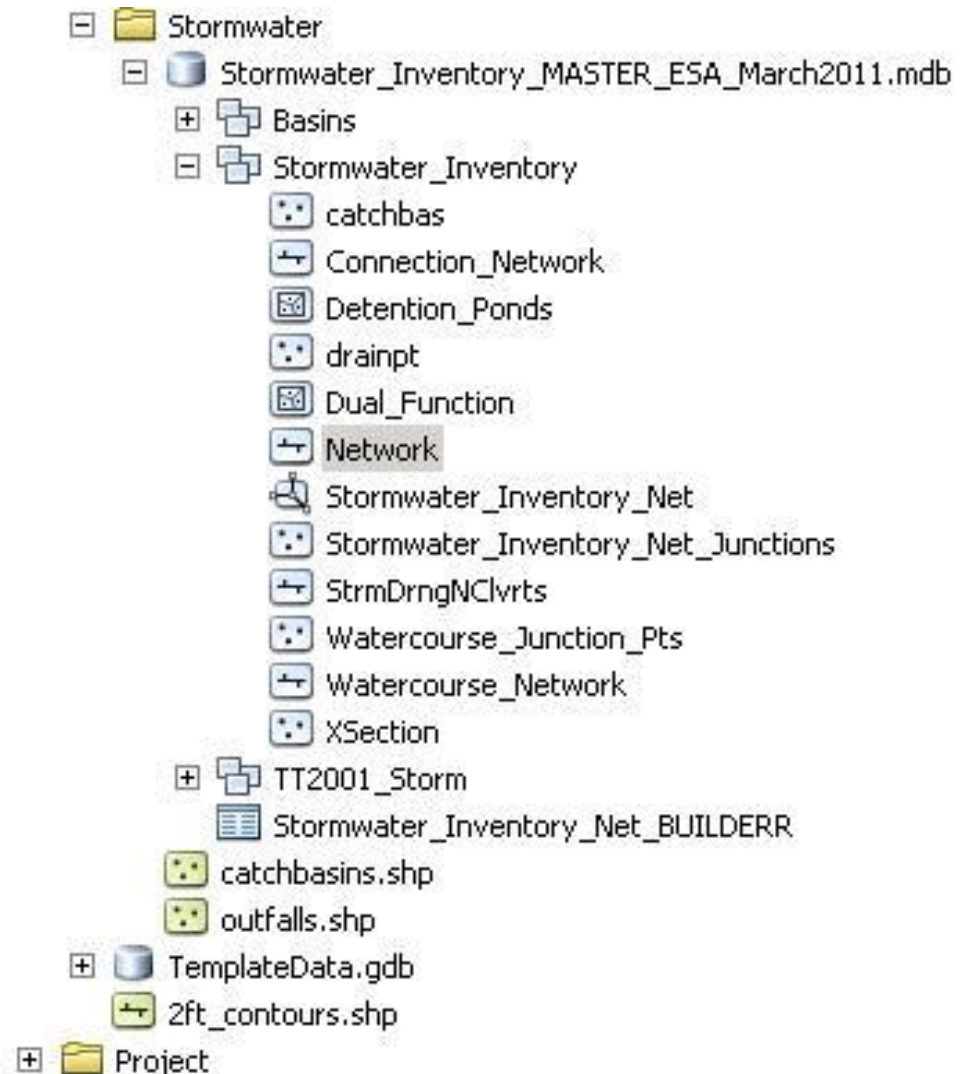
Stormwater
Stormwater_Inventory_MASTER_ESA_March2011.mdb
Basins
Stormwater_Inventory
catchbas
Connection_Network
Detention_Ponds
drainpt
Dual_Function
Network
Stormwater_Inventory_Net
Stormwater_Inventory_Net_Junctions
StrmDrngNClvrts
Watercourse_Junction_Pts
Watercourse_Network
XSection
TT2001_Storm
Stormwater_Inventory_Net_BUILDERR
catchbasins.shp
outfalls.shp
TemplateData.gdb
2ft_contours.shp
Project